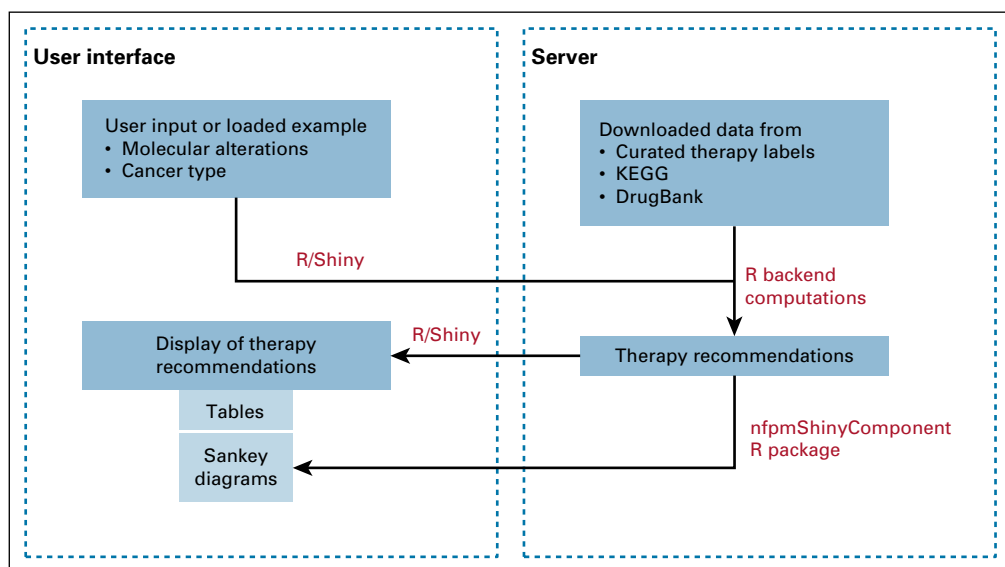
User interface

User input or loaded example
• Molecular alterations
• Cancer type

R/Shiny

Display of therapy recommendations

Tables

Sankey diagrams

Server

Downloaded data from
• Curated therapy labels
• KEGG
• DrugBank

R backend computations

R/Shiny

Therapy recommendations

nfpmShinyComponent R package